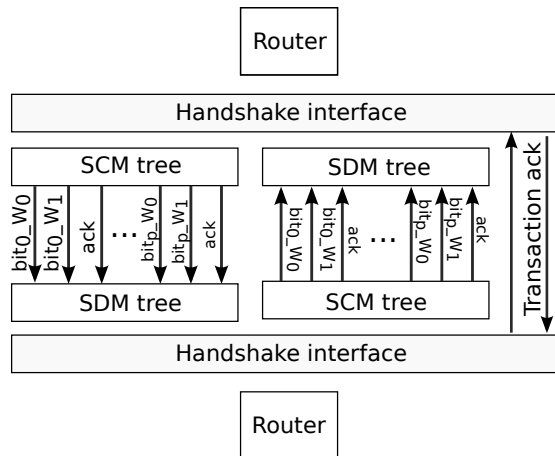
Router

Handshake interface

SCM tree

$bit_0\_W_0$ $bit_0\_W_1$ ack ... $bit_p\_W_0$ $bit_p\_W_1$ ack

SDM tree

SDM tree

$bit_0\_W_0$ $bit_0\_W_1$ ack ... $bit_p\_W_0$ $bit_p\_W_1$ ack

SCM tree

Transaction ack

Handshake interface

Router